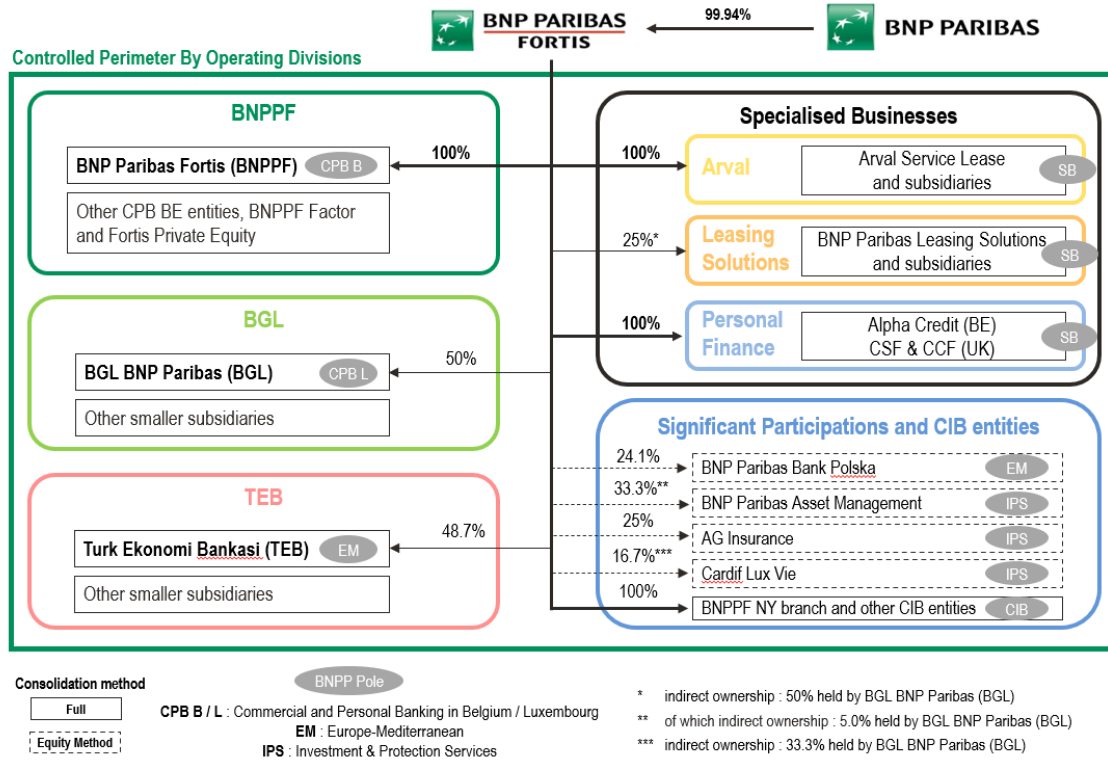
BNP PARIBAS FORTIS

99.94%

BNP PARIBAS

Controlled Perimeter By Operating Divisions

BNPPF

BNP Paribas Fortis (BNPPF) CPB B

100%

Other CPB BE entities, BNPPF Factor and Fortis Private Equity

BGL

BGL BNP Paribas (BGL) CPB L

50%

Other smaller subsidiaries

TEB

Turk Ekonomi Bankasi (TEB) EM

48.7%

Other smaller subsidiaries

Specialised Businesses

100%

Arval

Arval Service Lease and subsidiaries SB

25%*

Leasing Solutions

BNP Paribas Leasing Solutions and subsidiaries SB

100%

Personal Finance

Alpha Credit (BE) CSF & CCF (UK) SB

Significant Participations and CIB entities

24.1%

BNP Paribas Bank Polska EM

33.3%**

BNP Paribas Asset Management IPS

25%

AG Insurance IPS

16.7%***

Cardif Lux Vie IPS

100%

BNPPF NY branch and other CIB entities CIB

Consolidation method

Full

Equity Method

BNPP Pole

CPB B / L : Commercial and Personal Banking in Belgium / Luxembourg
EM : Europe-Mediterranean
IPS : Investment & Protection Services

* indirect ownership : 50% held by BGL BNP Paribas (BGL)
** of which indirect ownership : 5.0% held by BGL BNP Paribas (BGL)
*** indirect ownership : 33.3% held by BGL BNP Paribas (BGL)